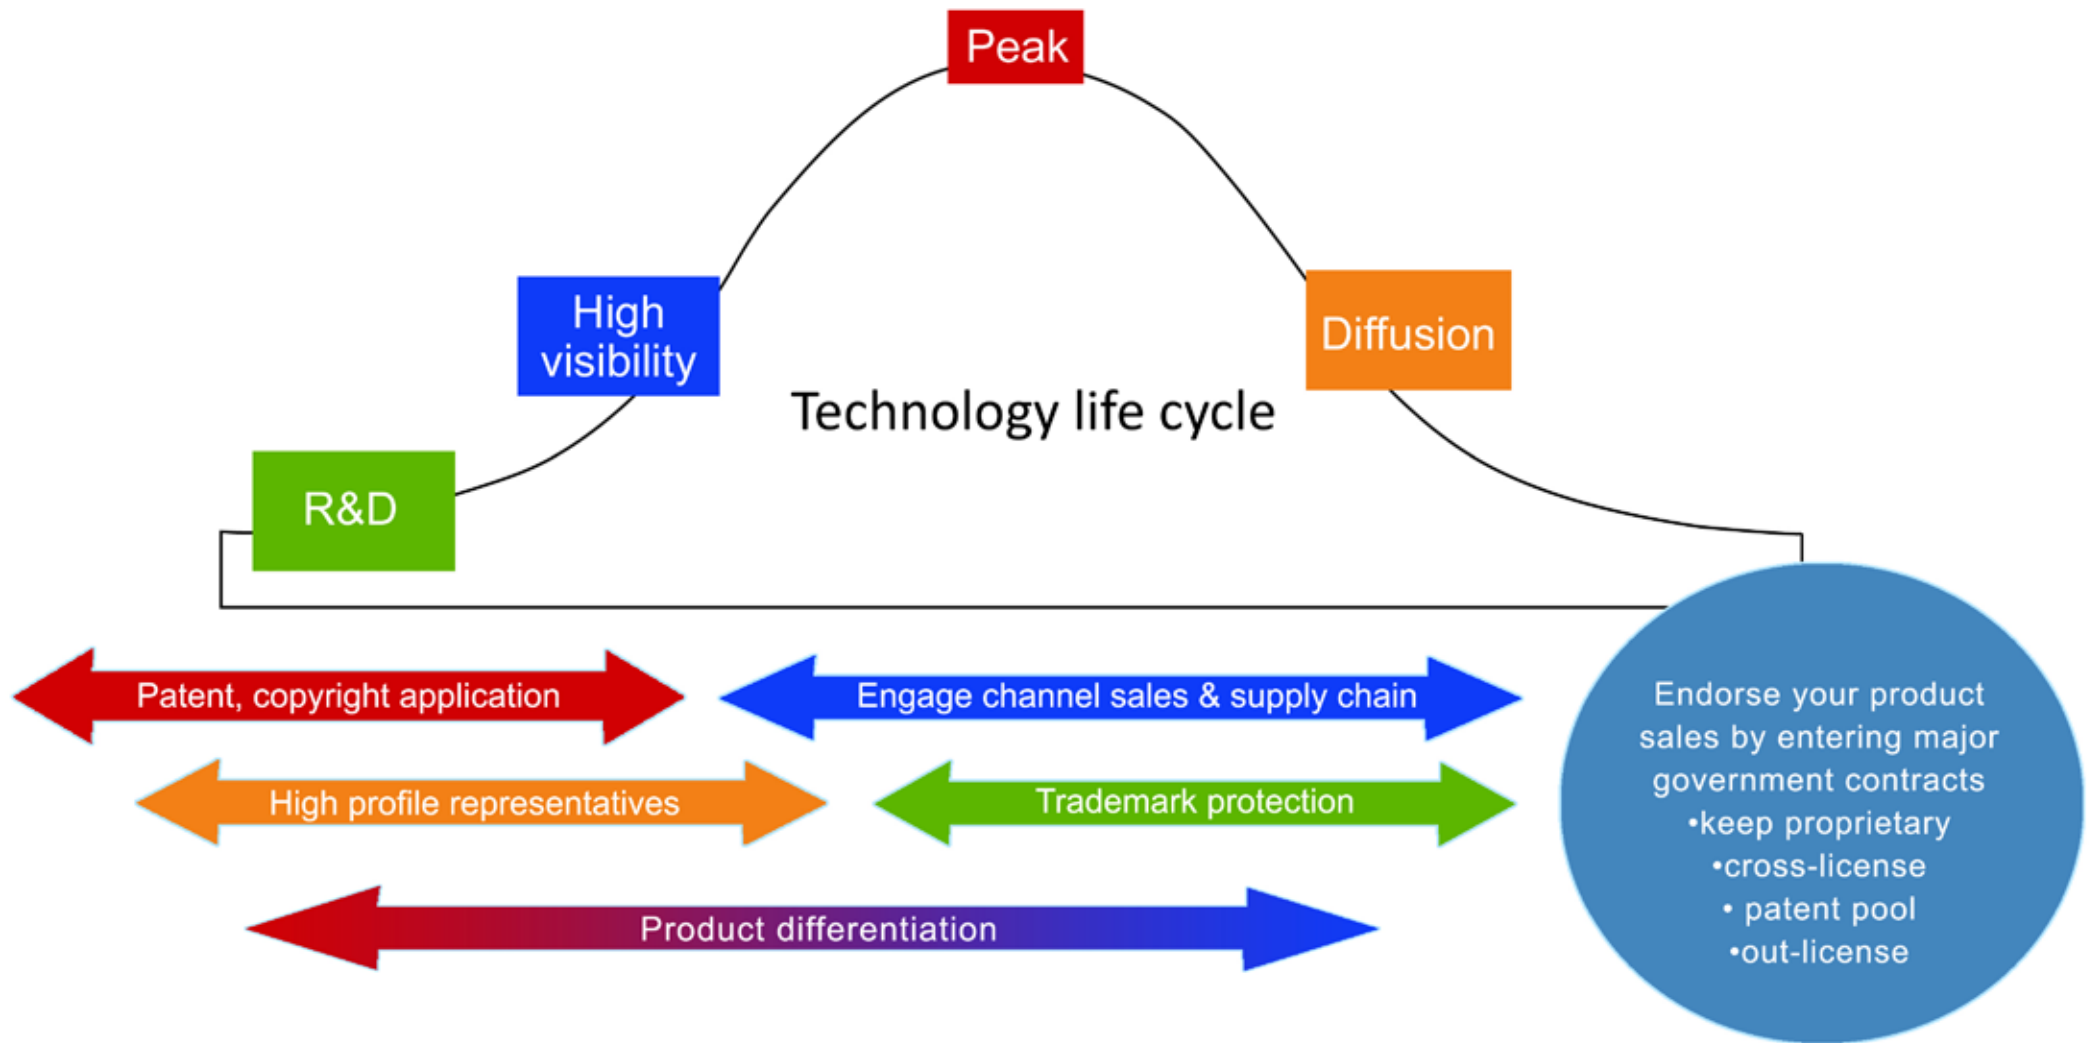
Peak

High visibility

Diffusion

Technology life cycle

R&D

Patent, copyright application

Engage channel sales & supply chain

High profile representatives

Trademark protection

Product differentiation

Endorse your product sales by entering major government contracts
•keep proprietary
•cross-license
• patent pool
•out-license